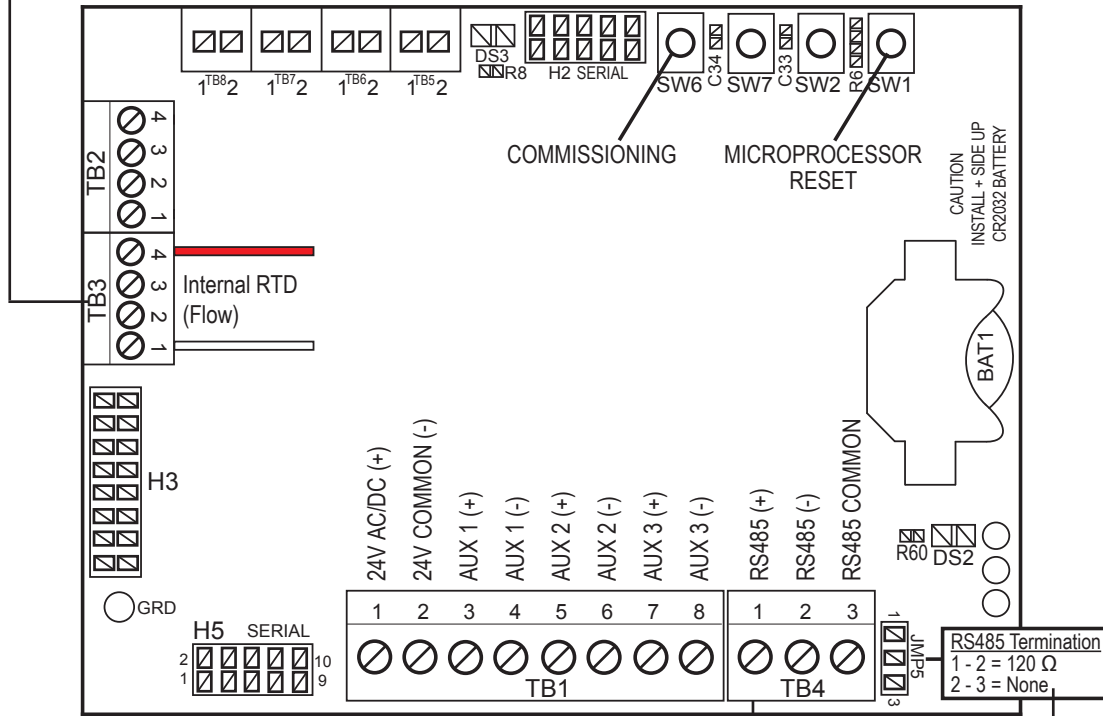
$1^{TB8}2$ $1^{TB7}2$ $1^{TB6}2$ $1^{TB5}2$

DS3
R8
H2 SERIAL

SW6 C34 SW7 C33 SW2 R6 SW1

COMMISSIONING

MICROPROCESSOR RESET

CAUTION
INSTALL + SIDE UP
CR2032 BATTERY

TB2
4
3
2
1

TB3
4
3
2
1

Internal RTD
(Flow)

BAT1

H3

24V AC/DC (+)
24V COMMON (-)
AUX 1 (+)
AUX 1 (-)
AUX 2 (+)
AUX 2 (-)
AUX 3 (+)
AUX 3 (-)
RS485 (+)
RS485 (-)
RS485 COMMON

R60 DS2

GRD

H5 SERIAL
2 10
1 9

1 2 3 4 5 6 7 8
TB1

1 2 3
TB4

1
JMP5
3

RS485 Termination
1 - 2 = 120 Ω
2 - 3 = None